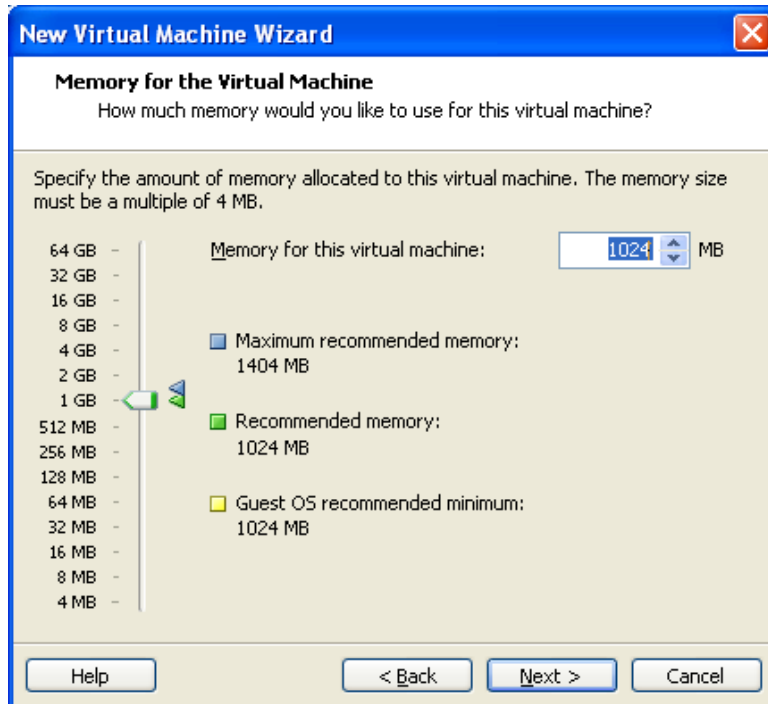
New Virtual Machine Wizard

Memory for the Virtual Machine
How much memory would you like to use for this virtual machine?

Specify the amount of memory allocated to this virtual machine. The memory size must be a multiple of 4 MB.

64 GB
32 GB
16 GB
8 GB
4 GB
2 GB
1 GB
512 MB
256 MB
128 MB
64 MB
32 MB
16 MB
8 MB
4 MB

Memory for this virtual machine: 1024 MB

Maximum recommended memory:
1404 MB

Recommended memory:
1024 MB

Guest OS recommended minimum:
1024 MB

Help | < Back | Next > | Cancel